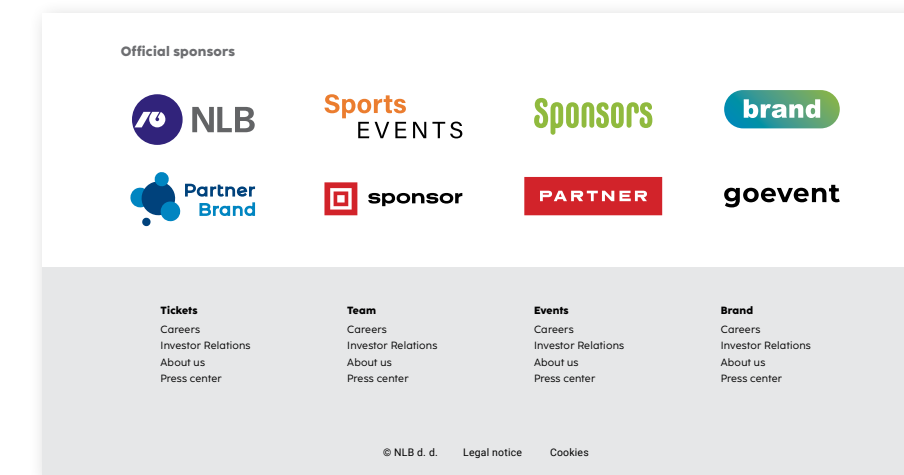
Official sponsors

NLB

Sports EVENTS

Sponsors

brand

Partner Brand

sponsor

PARTNER

goevent

Tickets
Careers
Investor Relations
About us
Press center

Team
Careers
Investor Relations
About us
Press center

Events
Careers
Investor Relations
About us
Press center

Brand
Careers
Investor Relations
About us
Press center

© NLB d. d.   Legal notice   Cookies